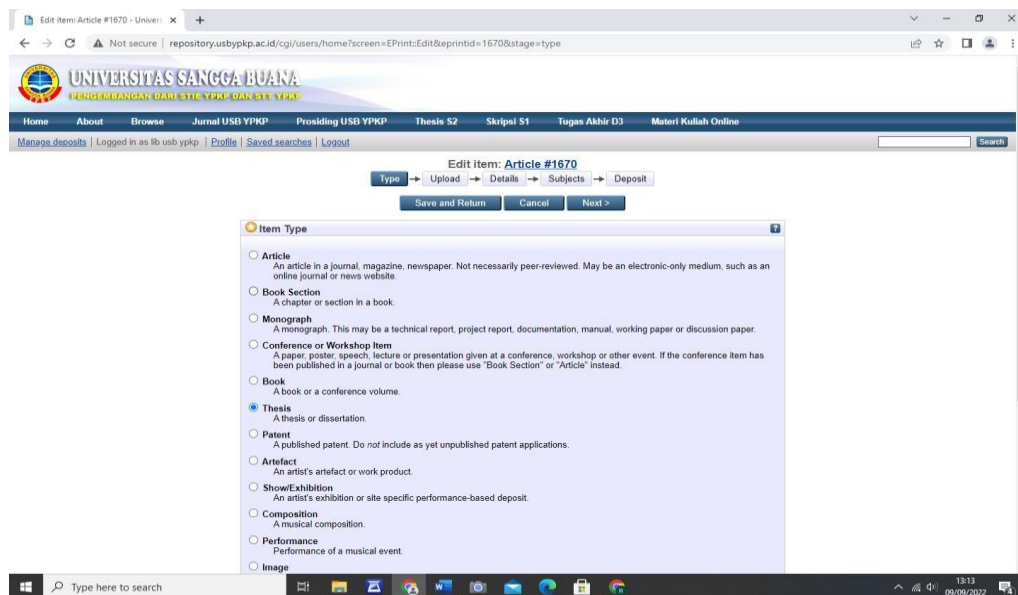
Edit item: Article #1670 - Univers ×

Not secure | repository.usbypkp.ac.id/cgi/users/home?screen=EPrint::Edit&eprintid=1670&stage=type

UNIVERSITAS SANGGA BUANA
PENGEMBANGAN DARI STIE YPKP DAN STT YPKP

Home About Browse Jurnal USB YPKP Prosiding USB YPKP Thesis S2 Skripsi S1 Tugas Akhir D3 Materi Kuliah Online

Manage deposits | Logged in as lib usb ypkp | Profile | Saved searches | Logout

Search

Edit item: Article #1670

Type → Upload → Details → Subjects → Deposit

Save and Return Cancel Next >

Item Type

Article
An article in a journal, magazine, newspaper. Not necessarily peer-reviewed. May be an electronic-only medium, such as an online journal or news website.

Book Section
A chapter or section in a book.

Monograph
A monograph. This may be a technical report, project report, documentation, manual, working paper or discussion paper.

Conference or Workshop Item
A paper, poster, speech, lecture or presentation given at a conference, workshop or other event. If the conference item has been published in a journal or book then please use "Book Section" or "Article" instead.

Book
A book or a conference volume.

Thesis
A thesis or dissertation.

Patent
A published patent. Do not include as yet unpublished patent applications.

Artefact
An artist's artefact or work product.

Show/Exhibition
An artist's exhibition or site specific performance-based deposit.

Composition
A musical composition.

Performance
Performance of a musical event.

Image

Type here to search

13:13
09/09/2022